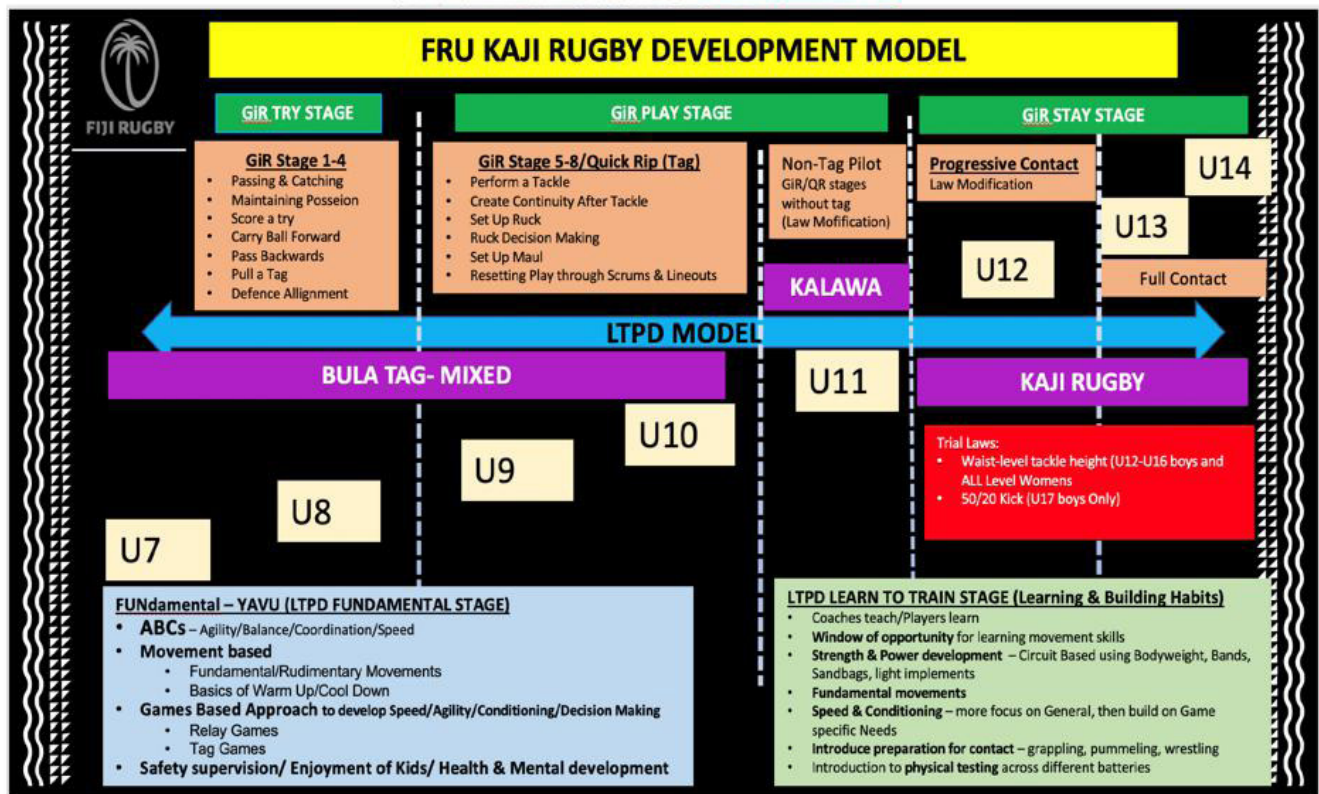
FRU KAJI RUGBY DEVELOPMENT MODEL

FIJI RUGBY

GiR TRY STAGE

GiR PLAY STAGE

GiR STAY STAGE

GiR Stage 1-4
- Passing & Catching
- Maintaining Posseion
- Score a try
- Carry Ball Forward
- Pass Backwards
- Pull a Tag
- Defence Allignment

GiR Stage 5-8/Quick Rip (Tag)
- Perform a Tackle
- Create Continuity After Tackle
- Set Up Ruck
- Ruck Decision Making
- Set Up Maul
- Resetting Play through Scrums & Lineouts

Non-Tag Pilot
GiR/QR stages without tag
(Law Mofification)

Progressive Contact
Law Modification

U14

U13

U12

Full Contact

KALAWA

LTPD MODEL

BULA TAG- MIXED

U11

KAJI RUGBY

U10

U9

U8

U7

Trial Laws:
- Waist-level tackle height (U12-U16 boys and ALL Level Womens
- 50/20 Kick (U17 boys Only)

FUNdamental – YAVU (LTPD FUNDAMENTAL STAGE)
- ABCs – Agility/Balance/Coordination/Speed
- Movement based
  - Fundamental/Rudimentary Movements
  - Basics of Warm Up/Cool Down
- Games Based Approach to develop Speed/Agility/Conditioning/Decision Making
  - Relay Games
  - Tag Games
- Safety supervision/ Enjoyment of Kids/ Health & Mental development

LTPD LEARN TO TRAIN STAGE (Learning & Building Habits)
- Coaches teach/Players learn
- Window of opportunity for learning movement skills
- Strength & Power development – Circuit Based using Bodyweight, Bands, Sandbags, light implements
- Fundamental movements
- Speed & Conditioning – more focus on General, then build on Game specific Needs
- Introduce preparation for contact – grappling, pummeling, wrestling
- Introduction to physical testing across different batteries